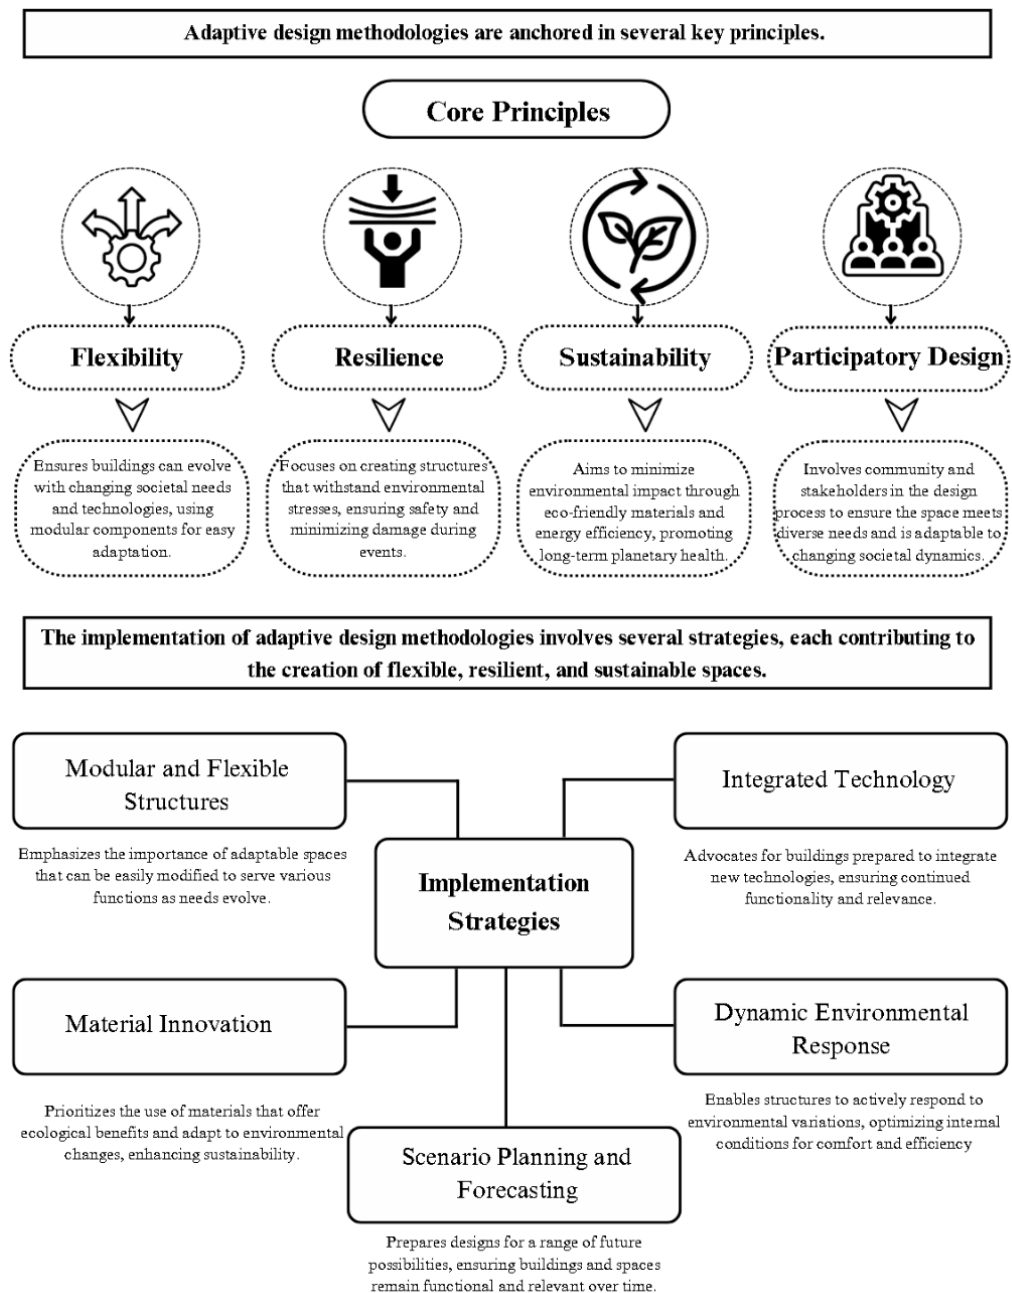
Adaptive design methodologies are anchored in several key principles.

Core Principles

Flexibility

Ensures buildings can evolve with changing societal needs and technologies, using modular components for easy adaptation.

Resilience

Focuses on creating structures that withstand environmental stresses, ensuring safety and minimizing damage during events.

Sustainability

Aims to minimize environmental impact through eco-friendly materials and energy efficiency, promoting long-term planetary health.

Participatory Design

Involves community and stakeholders in the design process to ensure the space meets diverse needs and is adaptable to changing societal dynamics.

The implementation of adaptive design methodologies involves several strategies, each contributing to the creation of flexible, resilient, and sustainable spaces.

Modular and Flexible Structures

Emphasizes the importance of adaptable spaces that can be easily modified to serve various functions as needs evolve.

Integrated Technology

Advocates for buildings prepared to integrate new technologies, ensuring continued functionality and relevance.

Implementation Strategies

Material Innovation

Prioritizes the use of materials that offer ecological benefits and adapt to environmental changes, enhancing sustainability.

Dynamic Environmental Response

Enables structures to actively respond to environmental variations, optimizing internal conditions for comfort and efficiency

Scenario Planning and Forecasting

Prepares designs for a range of future possibilities, ensuring buildings and spaces remain functional and relevant over time.